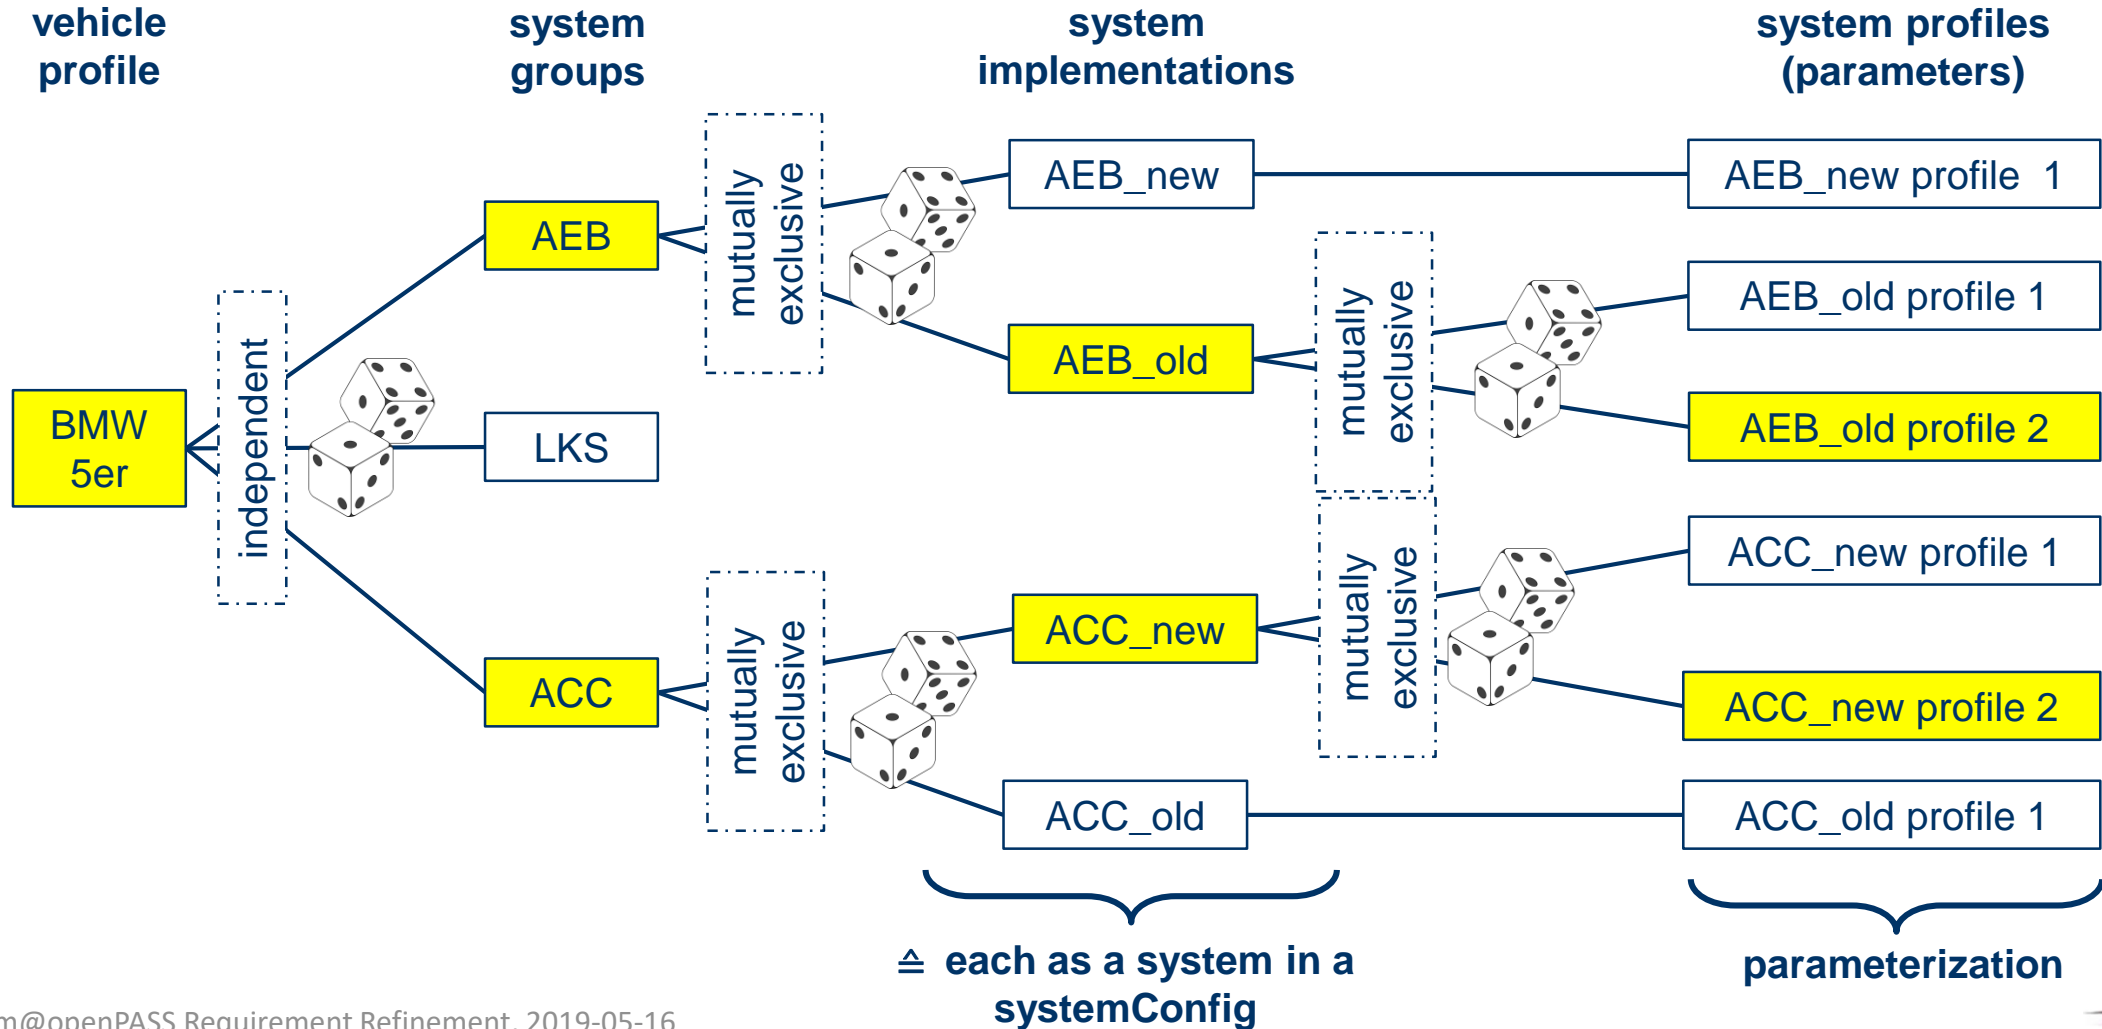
vehicle profile

system groups

system implementations

system profiles (parameters)

BMW 5er

independent

AEB

LKS

ACC

mutually exclusive

mutually exclusive

AEB_new

AEB_old

ACC_new

ACC_old

mutually exclusive

mutually exclusive

AEB_new profile 1

AEB_old profile 1

AEB_old profile 2

ACC_new profile 1

ACC_new profile 2

ACC_old profile 1

≙ each as a system in a systemConfig

parameterization

m@openPASS Requirement Refinement, 2019-05-16